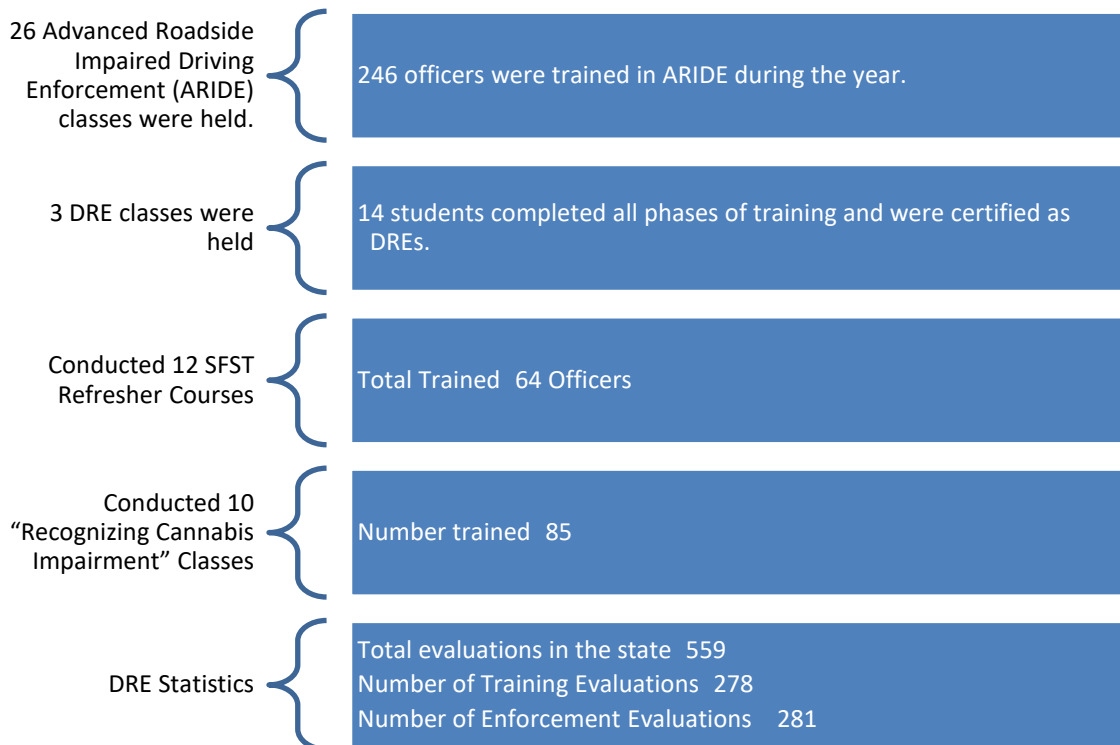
26 Advanced Roadside Impaired Driving Enforcement (ARIDE) classes were held.

246 officers were trained in ARIDE during the year.

3 DRE classes were held

14 students completed all phases of training and were certified as DREs.

Conducted 12 SFST Refresher Courses

Total Trained 64 Officers

Conducted 10 “Recognizing Cannabis Impairment” Classes

Number trained 85

DRE Statistics

Total evaluations in the state 559
Number of Training Evaluations 278
Number of Enforcement Evaluations 281